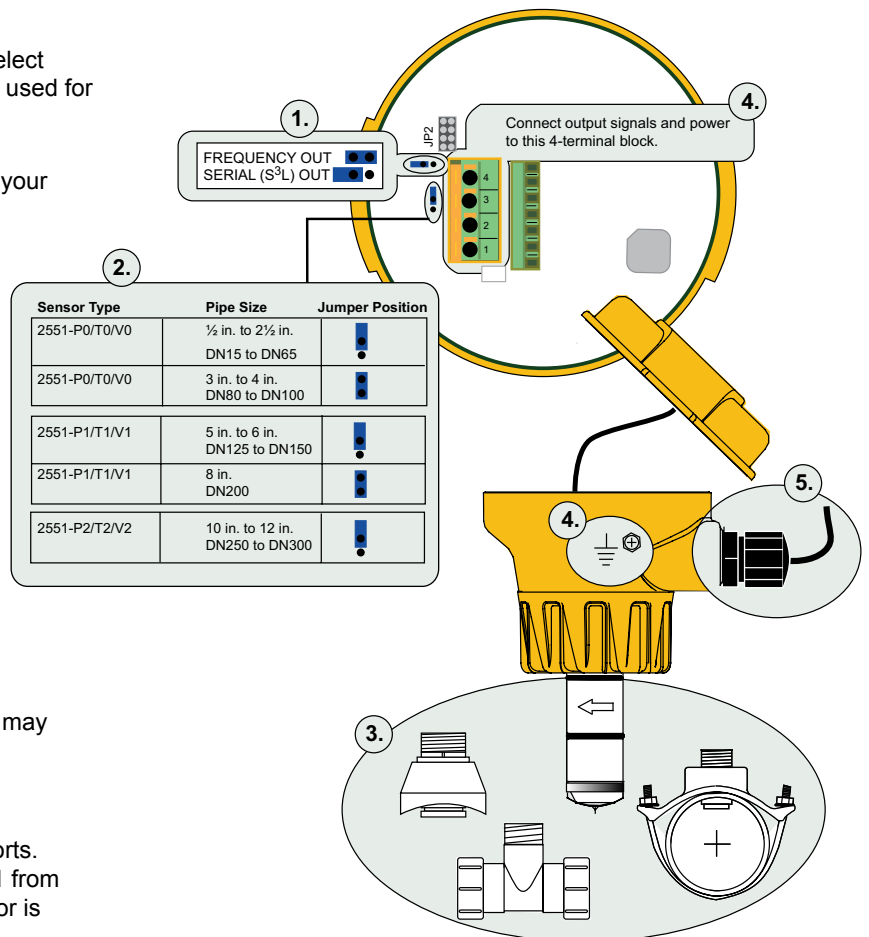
elect
used for

your

may

orts.
from
or is

1.

FREQUENCY OUT
SERIAL ($S^3L$) OUT

JP2

4.

Connect output signals and power to this 4-terminal block.

4
3
2
1

2.

| Sensor Type | Pipe Size | Jumper Position |
|---|---|---|
| 2551-P0/T0/V0 | ½ in. to 2½ in. DN15 to DN65 | |
| 2551-P0/T0/V0 | 3 in. to 4 in. DN80 to DN100 | |
| 2551-P1/T1/V1 | 5 in. to 6 in. DN125 to DN150 | |
| 2551-P1/T1/V1 | 8 in. DN200 | |
| 2551-P2/T2/V2 | 10 in. to 12 in. DN250 to DN300 | |

5.

4.

3.